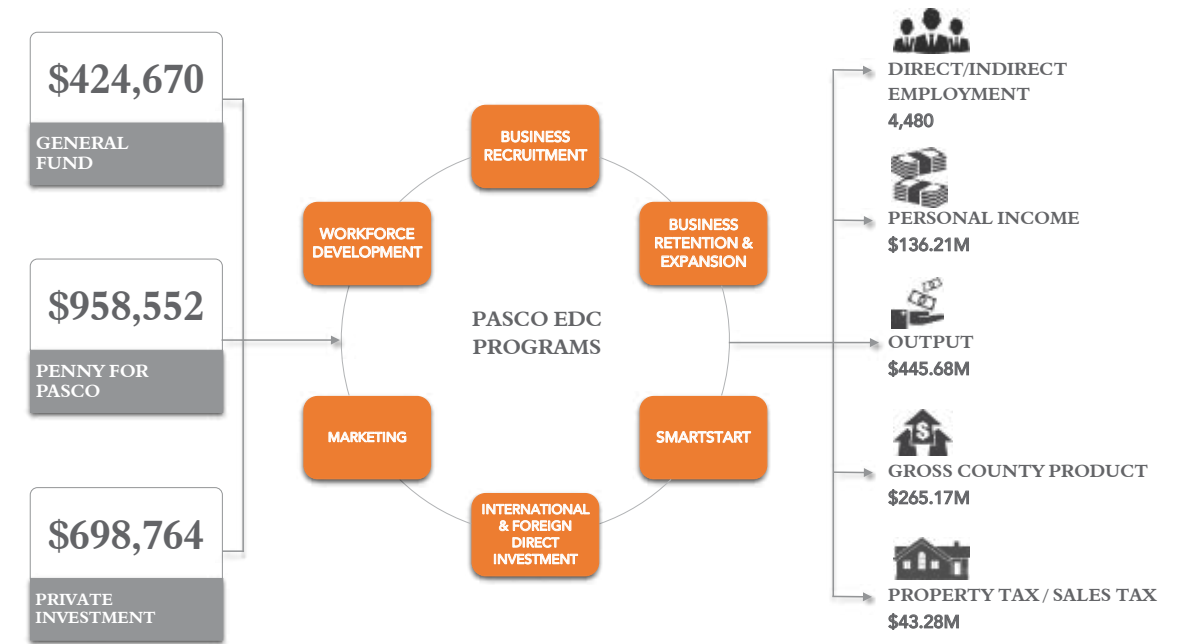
$424,670

GENERAL FUND

$958,552

PENNY FOR PASCO

$698,764

PRIVATE INVESTMENT

BUSINESS RECRUITMENT

BUSINESS RETENTION & EXPANSION

SMARTSTART

INTERNATIONAL & FOREIGN DIRECT INVESTMENT

MARKETING

WORKFORCE DEVELOPMENT

PASCO EDC PROGRAMS

DIRECT/INDIRECT EMPLOYMENT
4,480

PERSONAL INCOME
$136.21M

OUTPUT
$445.68M

$

GROSS COUNTY PRODUCT
$265.17M

PROPERTY TAX / SALES TAX
$43.28M